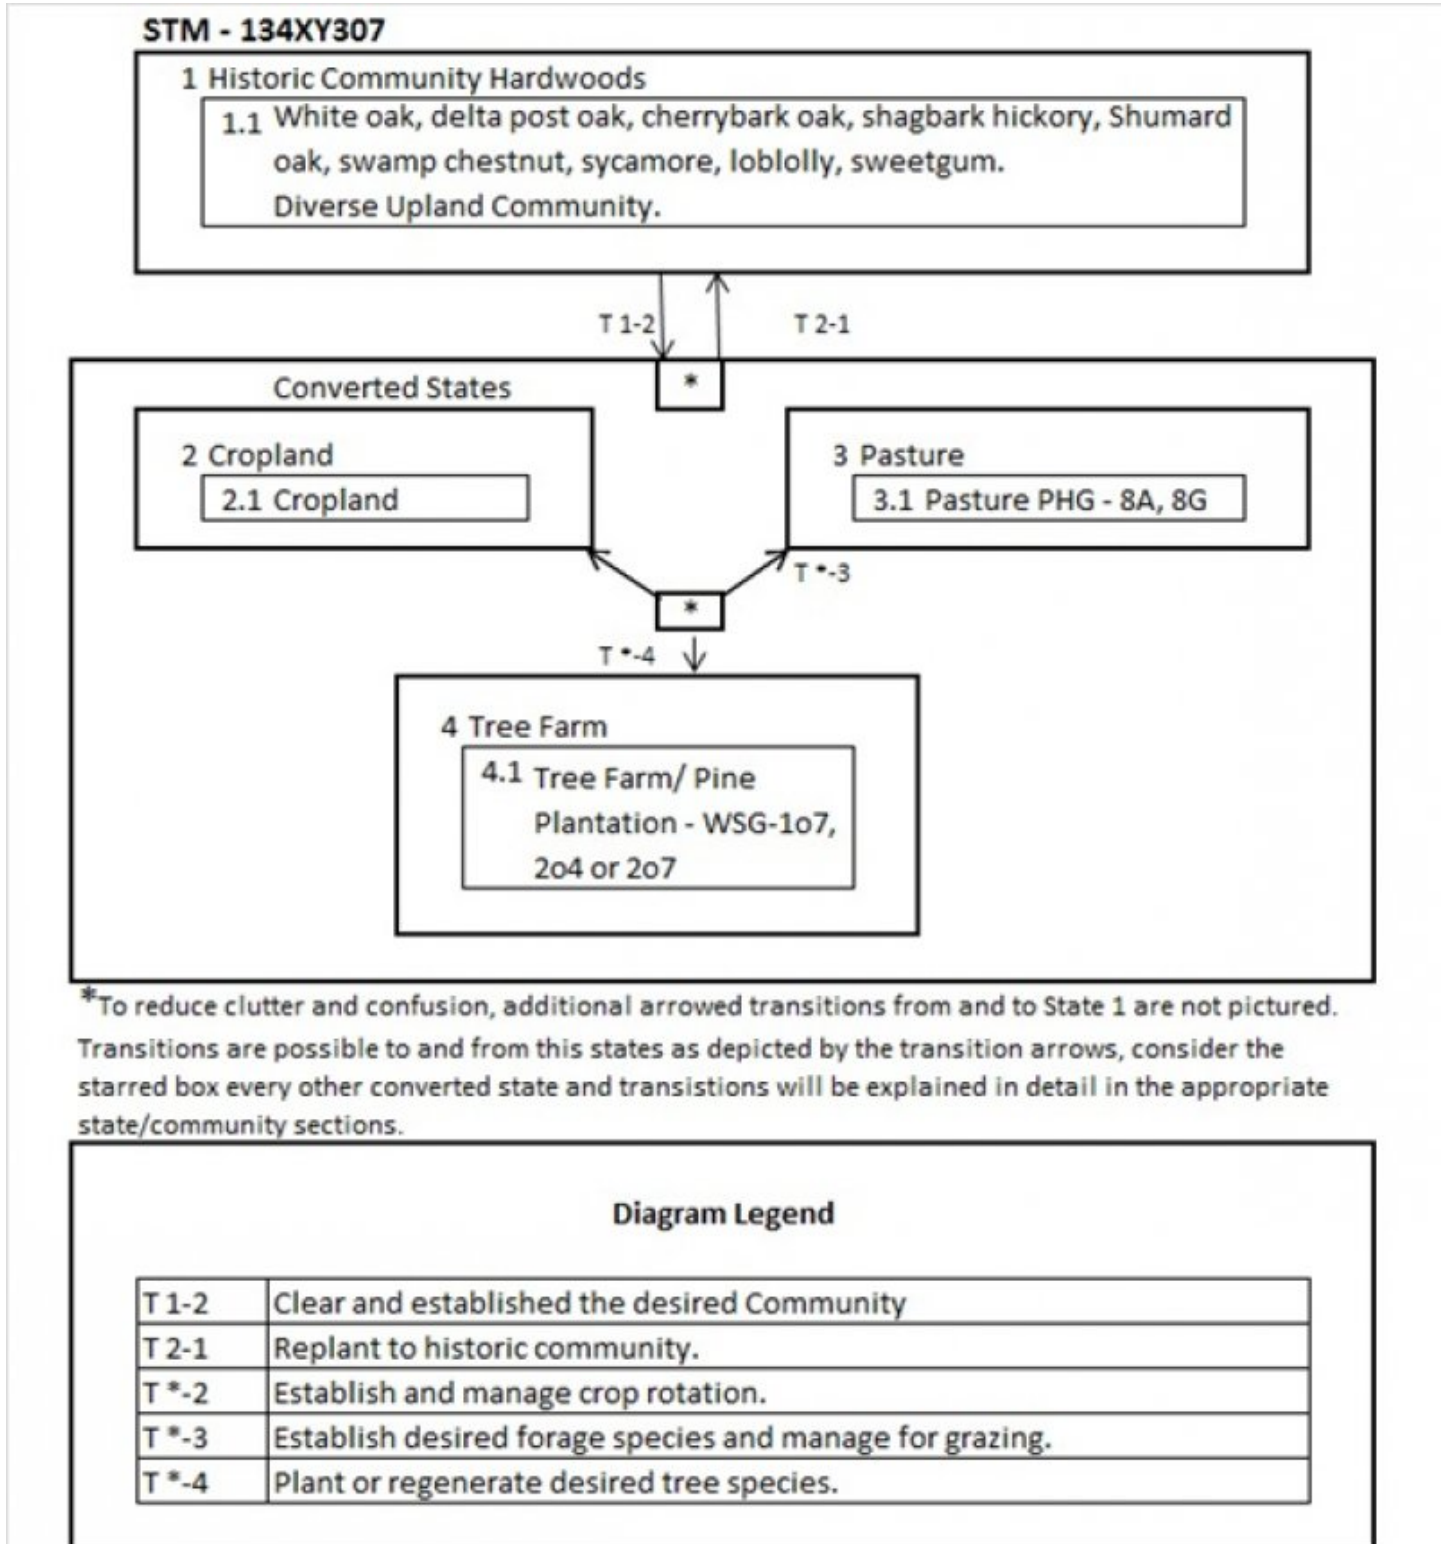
STM - 134XY307

1 Historic Community Hardwoods

1.1 White oak, delta post oak, cherrybark oak, shagbark hickory, Shumard oak, swamp chestnut, sycamore, loblolly, sweetgum. Diverse Upland Community.

T 1-2

T 2-1

Converted States

*

2 Cropland

2.1 Cropland

3 Pasture

3.1 Pasture PHG - 8A, 8G

T *-3

*

T *-4

4 Tree Farm

4.1 Tree Farm/ Pine Plantation - WSG-1o7, 2o4 or 2o7

*To reduce clutter and confusion, additional arrowed transitions from and to State 1 are not pictured. Transitions are possible to and from this states as depicted by the transition arrows, consider the starred box every other converted state and transistions will be explained in detail in the appropriate state/community sections.

Diagram Legend

| | |
|---|---|
| T 1-2 | Clear and established the desired Community |
| T 2-1 | Replant to historic community. |
| T *-2 | Establish and manage crop rotation. |
| T *-3 | Establish desired forage species and manage for grazing. |
| T *-4 | Plant or regenerate desired tree species. |